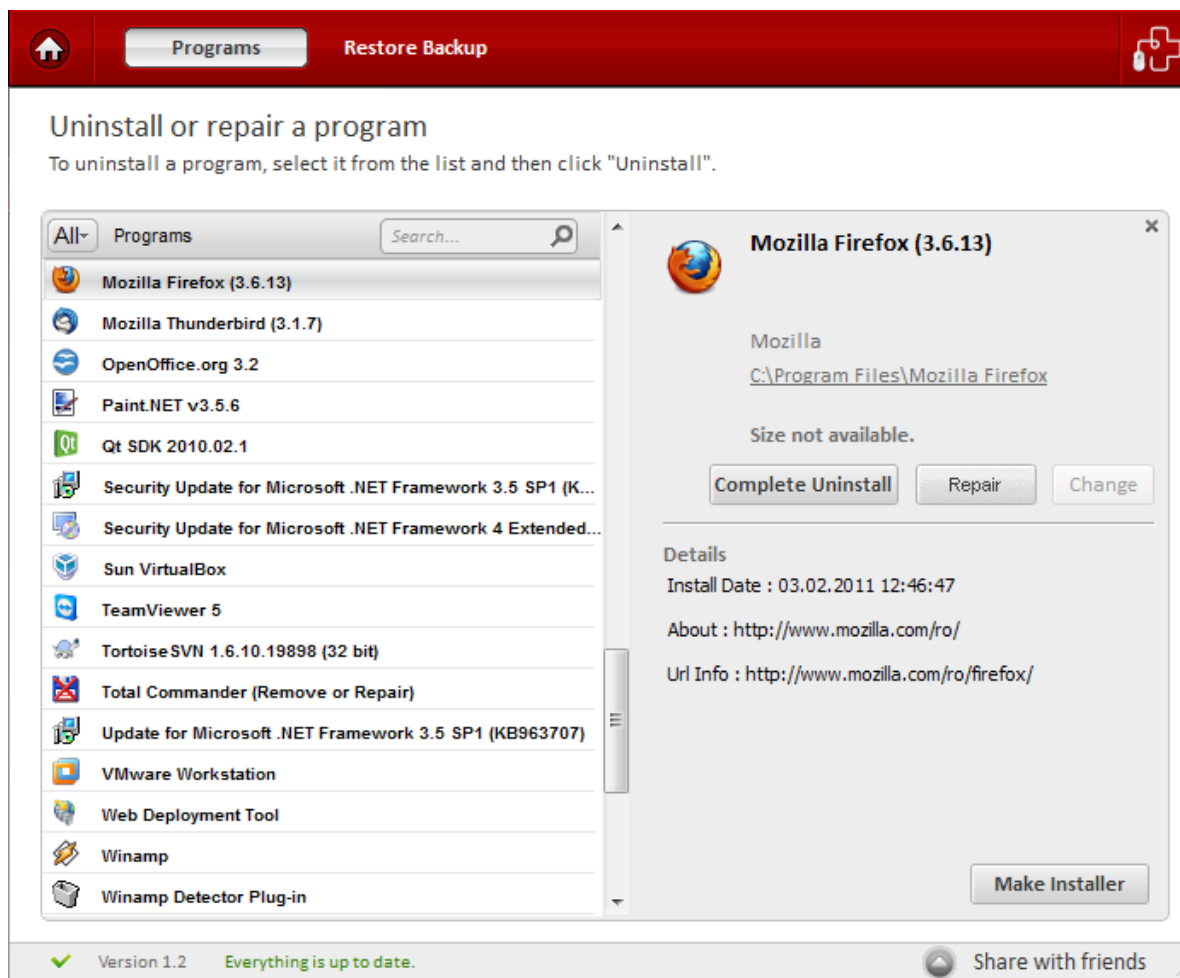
Programs Restore Backup

Uninstall or repair a program

To uninstall a program, select it from the list and then click "Uninstall".

All Programs Search...

Mozilla Firefox (3.6.13)
Mozilla Thunderbird (3.1.7)
OpenOffice.org 3.2
Paint.NET v3.5.6
Qt SDK 2010.02.1
Security Update for Microsoft .NET Framework 3.5 SP1 (K...
Security Update for Microsoft .NET Framework 4 Extended...
Sun VirtualBox
TeamViewer 5
TortoiseSVN 1.6.10.19898 (32 bit)
Total Commander (Remove or Repair)
Update for Microsoft .NET Framework 3.5 SP1 (KB963707)
VMware Workstation
Web Deployment Tool
Winamp
Winamp Detector Plug-in

Mozilla Firefox (3.6.13)

Mozilla
C:\Program Files\Mozilla Firefox

Size not available.

Complete Uninstall Repair Change

Details
Install Date : 03.02.2011 12:46:47

About : http://www.mozilla.com/ro/

Url Info : http://www.mozilla.com/ro/firefox/

Make Installer

Version 1.2 Everything is up to date. Share with friends